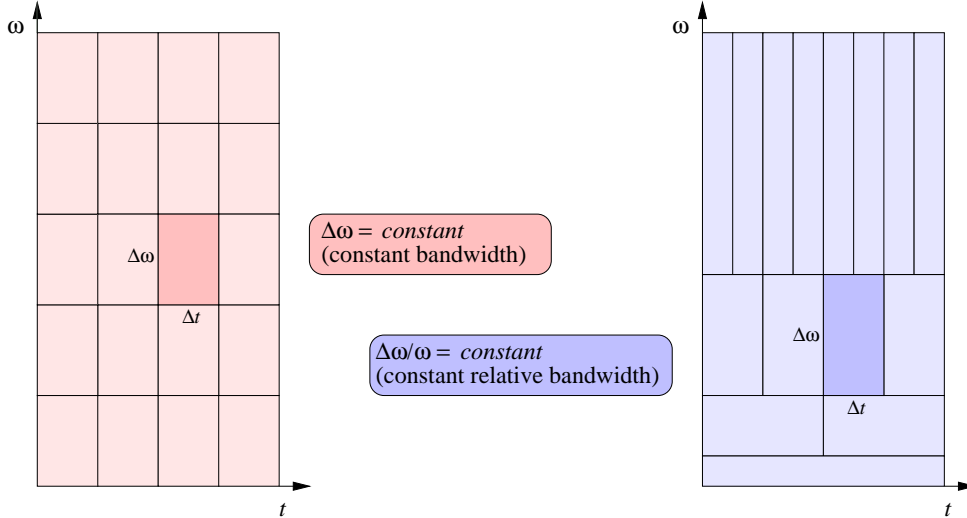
$\omega$

$\Delta\omega$

$\Delta t$

$t$

$\Delta\omega =$ *constant*
(constant bandwidth)

$\Delta\omega/\omega =$ *constant*
(constant relative bandwidth)

$\omega$

$\Delta\omega$

$\Delta t$

$t$